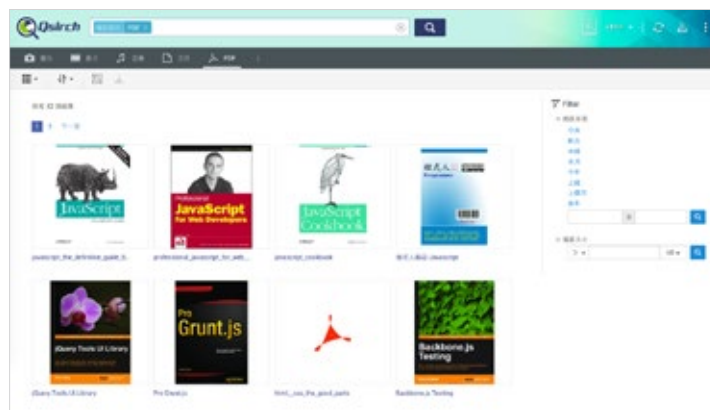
Qsirch

PDF

JavaScript

Professional JavaScript for Web Developers

JavaScript Cookbook

Filter

javascript_the_definitive_guide_6...

professional_javascript_for_web...

javascript_cookbook

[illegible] javascript

Pro Grunt.js

Backbone.js Testing

jQuery Tools UI Library

Pro Grunt.js

html5_css_the_good_parts

Backbone.js Testing